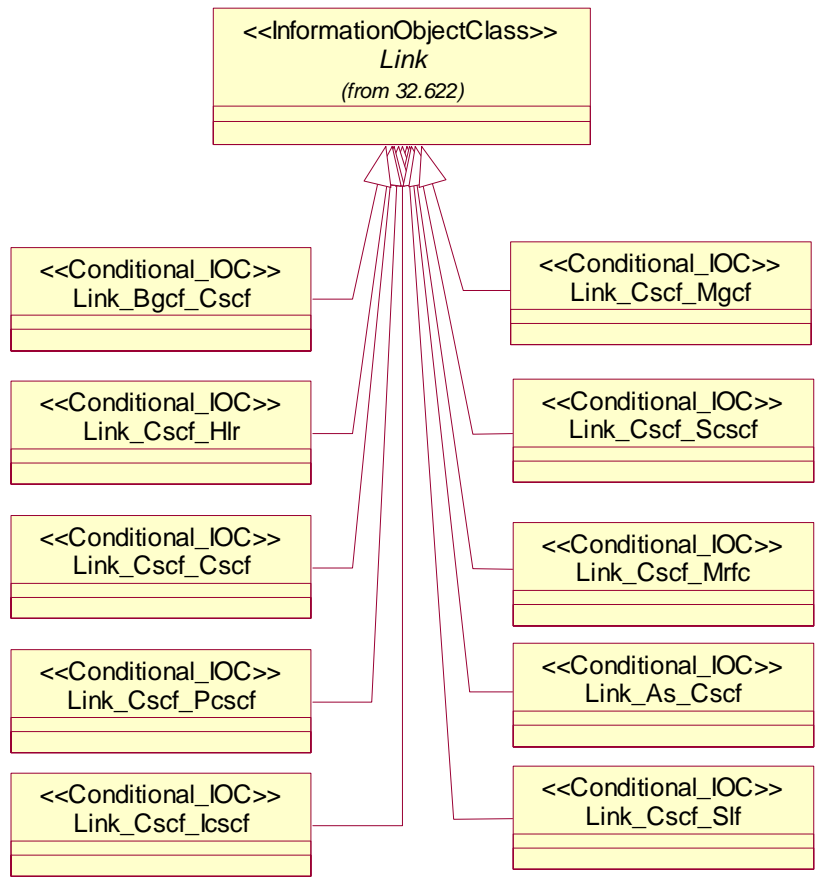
<<InformationObjectClass>>
Link
(from 32.622)

<<Conditional_IOC>>
Link_Bgcf_Cscf

<<Conditional_IOC>>
Link_Cscf_Hlr

<<Conditional_IOC>>
Link_Cscf_Cscf

<<Conditional_IOC>>
Link_Cscf_Pcscf

<<Conditional_IOC>>
Link_Cscf_Icscf

<<Conditional_IOC>>
Link_Cscf_Mgcf

<<Conditional_IOC>>
Link_Cscf_Scscf

<<Conditional_IOC>>
Link_Cscf_Mrfc

<<Conditional_IOC>>
Link_As_Cscf

<<Conditional_IOC>>
Link_Cscf_Slf